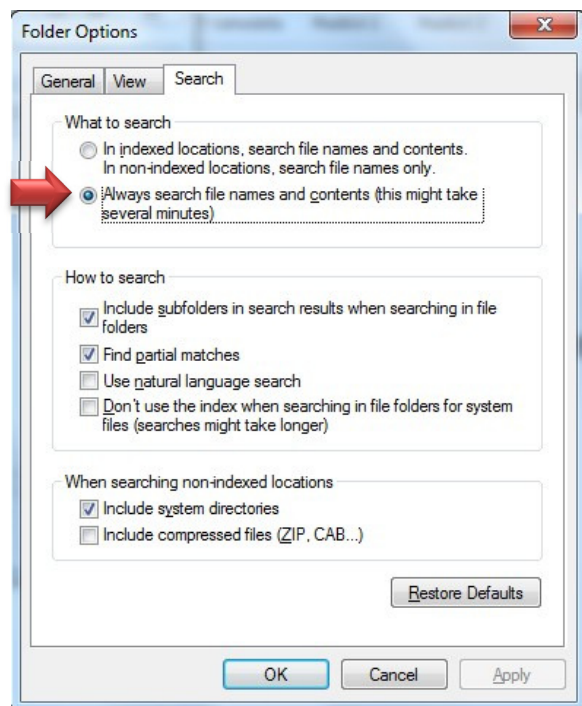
Folder Options

General View Search

What to search

In indexed locations, search file names and contents. In non-indexed locations, search file names only.

Always search file names and contents (this might take several minutes)

How to search

Include subfolders in search results when searching in file folders

Find partial matches

Use natural language search

Don't use the index when searching in file folders for system files (searches might take longer)

When searching non-indexed locations

Include system directories

Include compressed files (ZIP, CAB...)

Restore Defaults

OK Cancel Apply